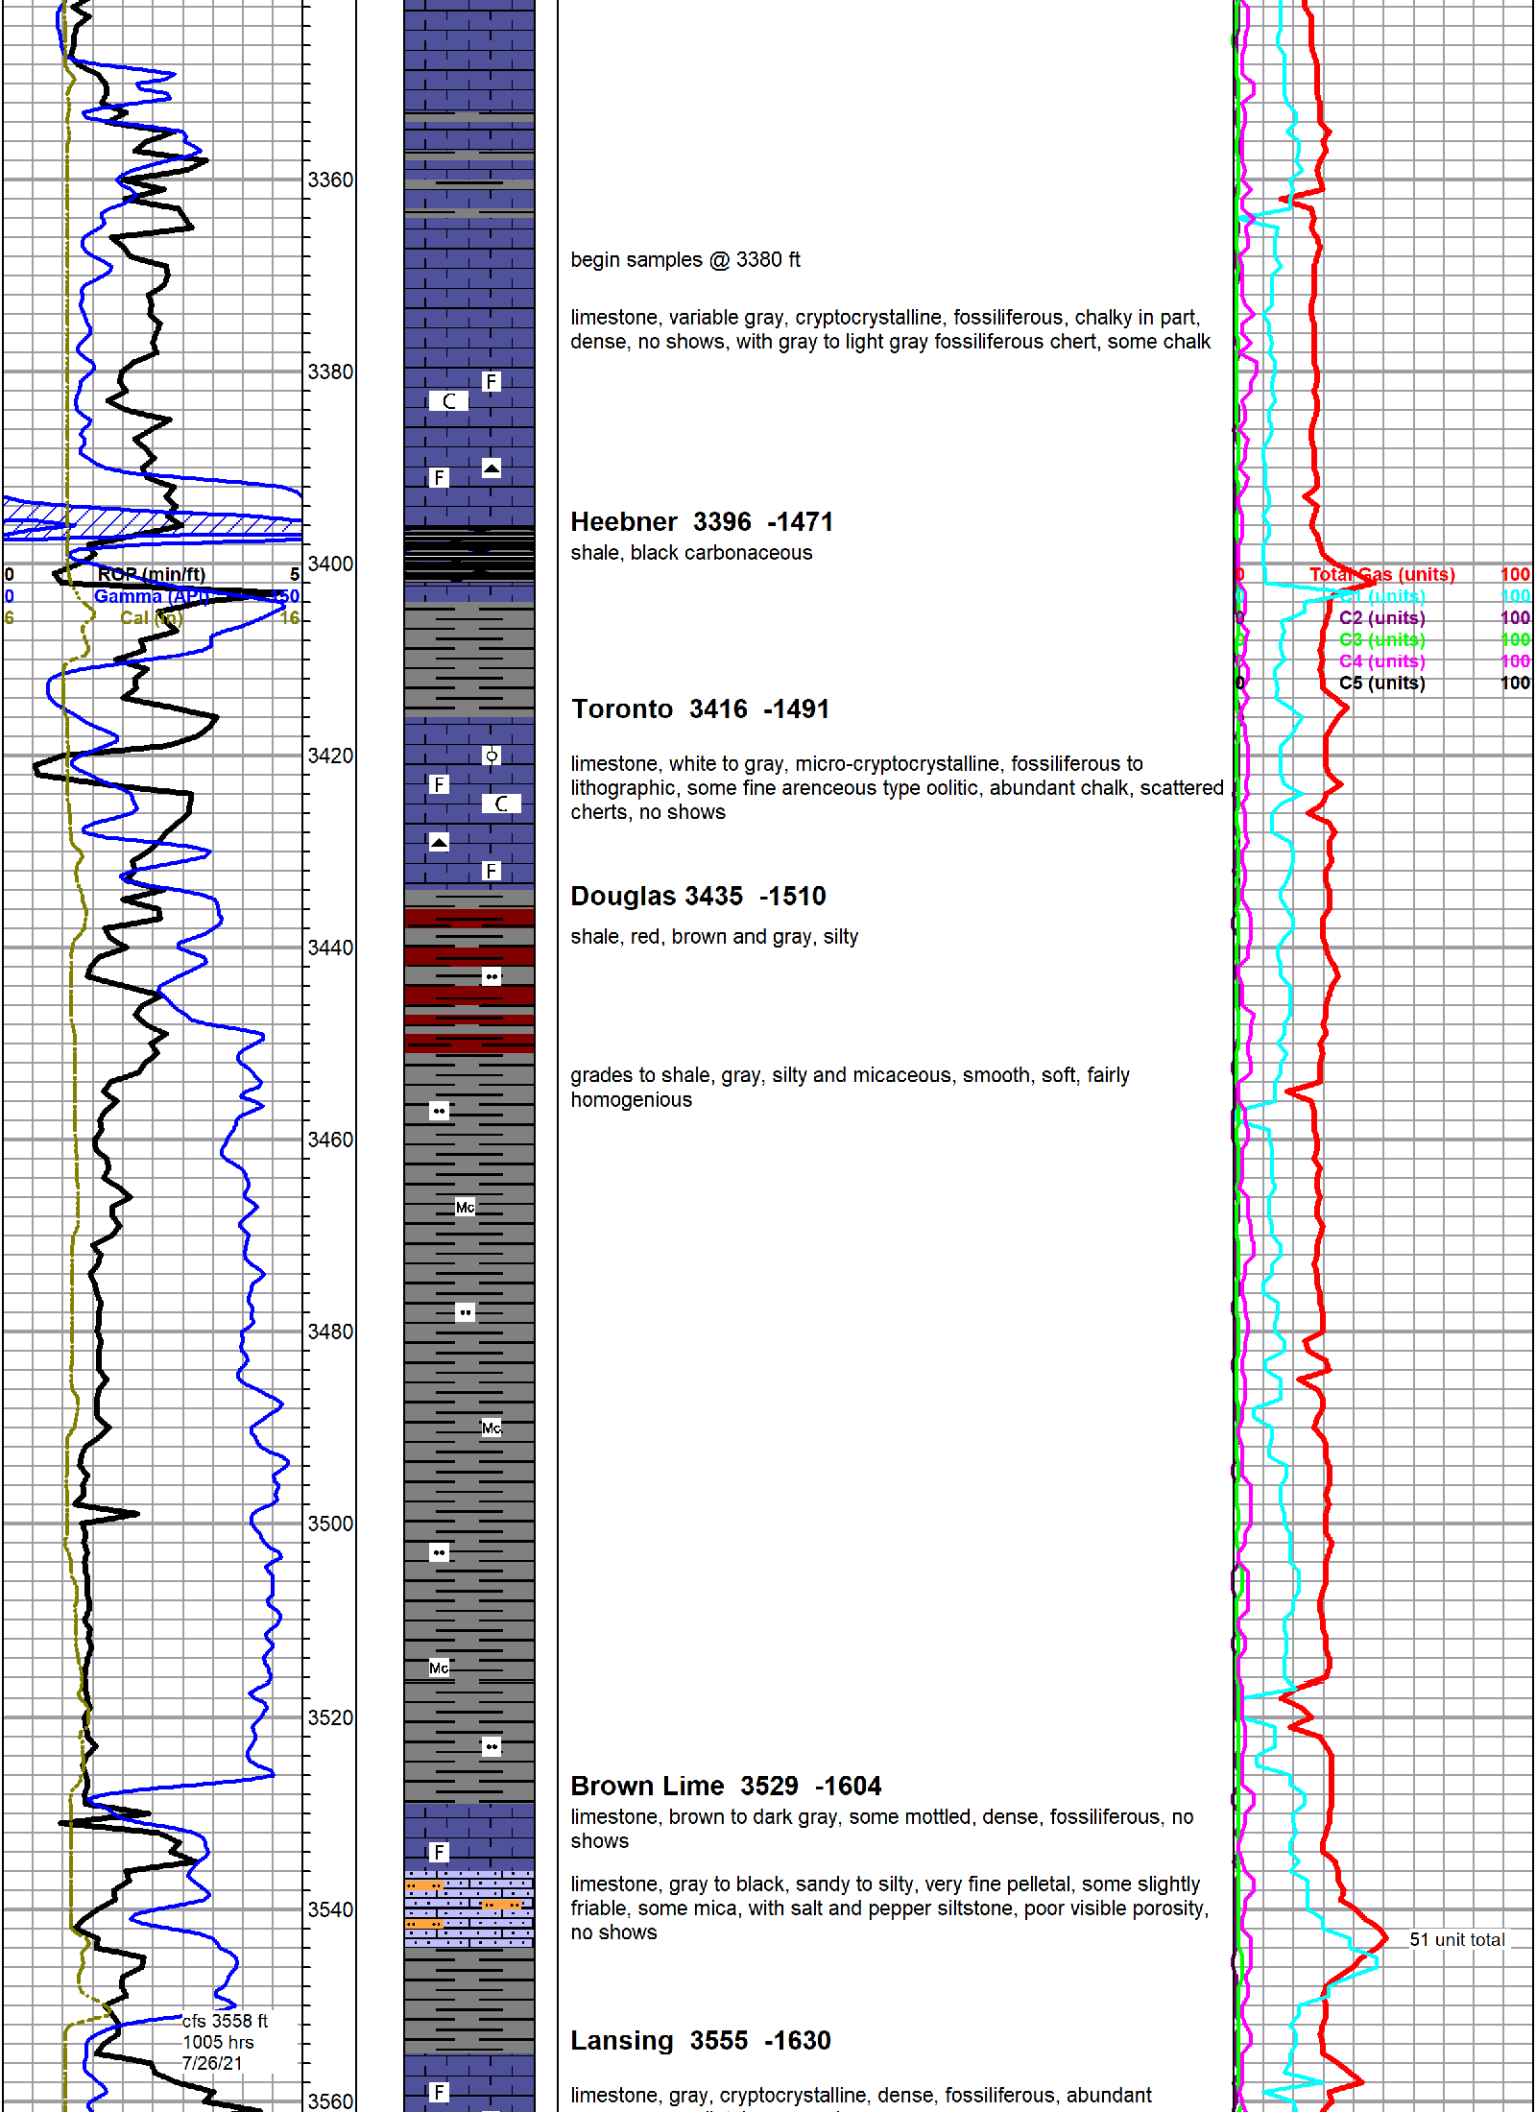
3360
3380
3400
3420
3440
3460
3480
3500
3520
3540
3560

0 ROP (min/ft) 5
0 Gamma (API) 150
6 Cal (in) 16

cfs 3558 ft
1005 hrs
7/26/21

F
C
F
F
C
F
Mc
Mc
Mc
F
F

begin samples @ 3380 ft

limestone, variable gray, cryptocrystalline, fossiliferous, chalky in part, dense, no shows, with gray to light gray fossiliferous chert, some chalk

Heebner 3396 -1471
shale, black carbonaceous

Toronto 3416 -1491

limestone, white to gray, micro-cryptocrystalline, fossiliferous to lithographic, some fine arenceous type oolitic, abundant chalk, scattered cherts, no shows

Douglas 3435 -1510
shale, red, brown and gray, silty

grades to shale, gray, silty and micaceous, smooth, soft, fairly homogenious

Brown Lime 3529 -1604
limestone, brown to dark gray, some mottled, dense, fossiliferous, no shows

limestone, gray to black, sandy to silty, very fine pelletal, some slightly friable, some mica, with salt and pepper siltstone, poor visible porosity, no shows

Lansing 3555 -1630

limestone, gray, cryptocrystalline, dense, fossiliferous, abundant

0 Total Gas (units) 100
0 C1 (units) 100
0 C2 (units) 100
0 C3 (units) 100
0 C4 (units) 100
0 C5 (units) 100

51 unit total